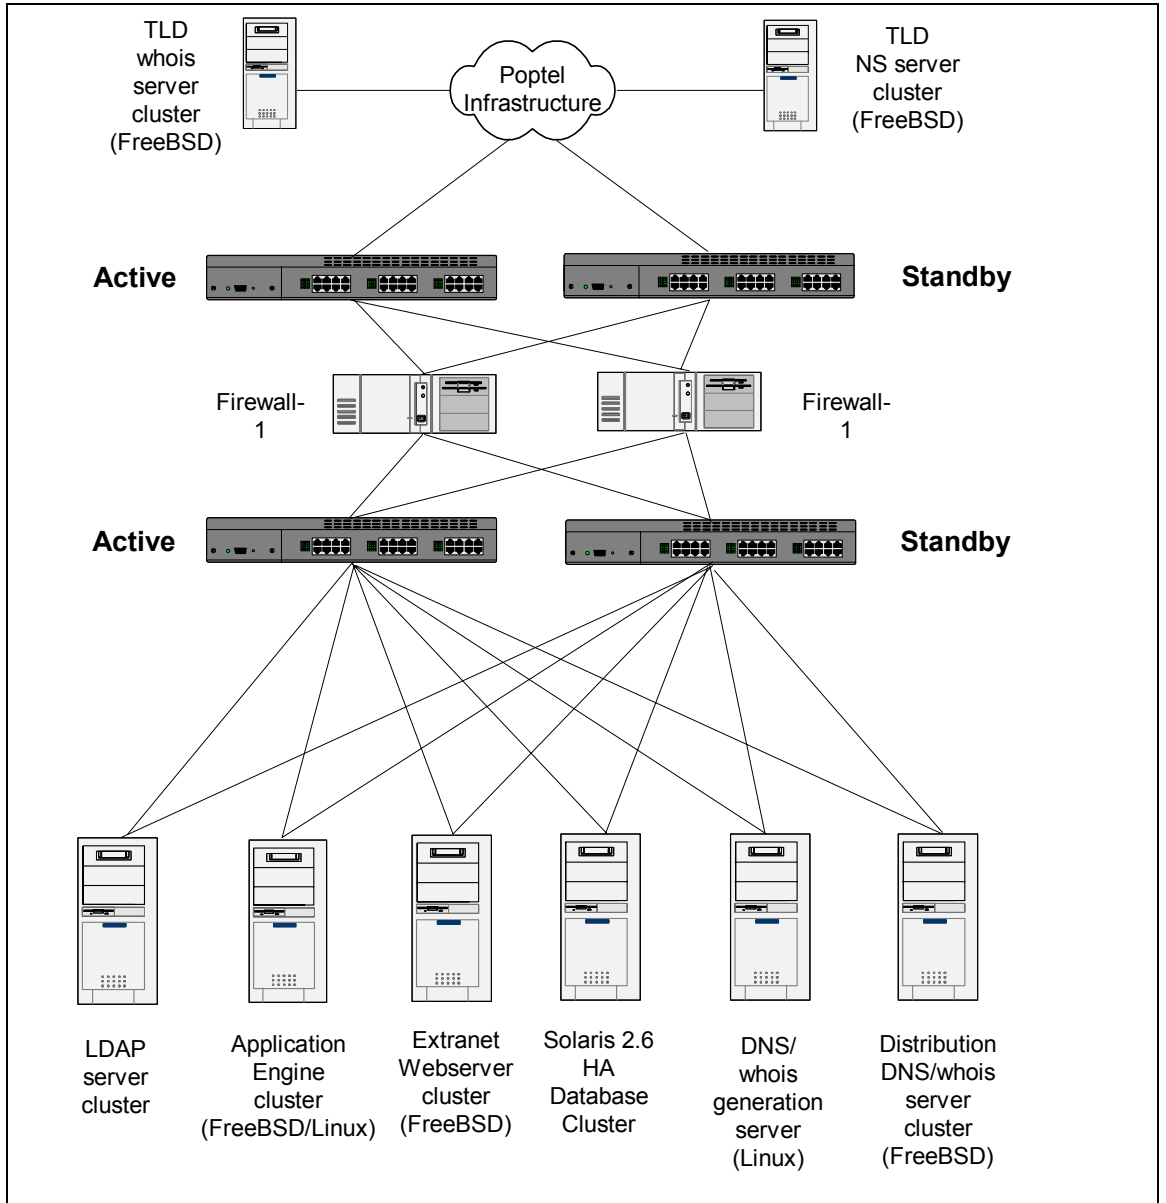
TLD whois server cluster (FreeBSD)

Poptel Infrastructure

TLD NS server cluster (FreeBSD)

Active

Standby

Firewall-1

Firewall-1

Active

Standby

LDAP server cluster

Application Engine cluster (FreeBSD/Linux)

Extranet Webserver cluster (FreeBSD)

Solaris 2.6 HA Database Cluster

DNS/ whois generation server (Linux)

Distribution DNS/whois server cluster (FreeBSD)